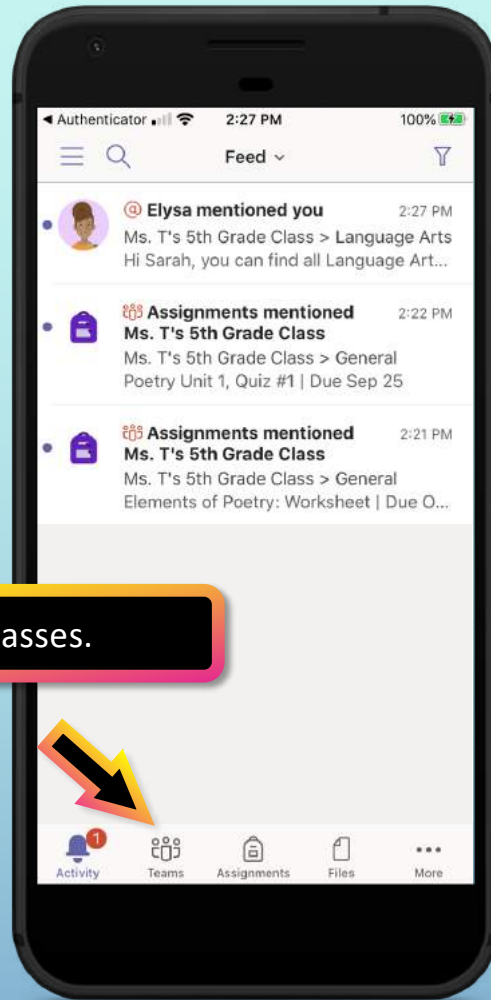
◀ Authenticator 2:27 PM 100%

Feed ⌄

@ Elysa mentioned you 2:27 PM
Ms. T's 5th Grade Class > Language Arts
Hi Sarah, you can find all Language Art...

Assignments mentioned 2:22 PM
Ms. T's 5th Grade Class
Ms. T's 5th Grade Class > General
Poetry Unit 1, Quiz #1 | Due Sep 25

Assignments mentioned 2:21 PM
Ms. T's 5th Grade Class
Ms. T's 5th Grade Class > General
Elements of Poetry: Worksheet | Due O...

asses.

1
Activity Teams Assignments Files More